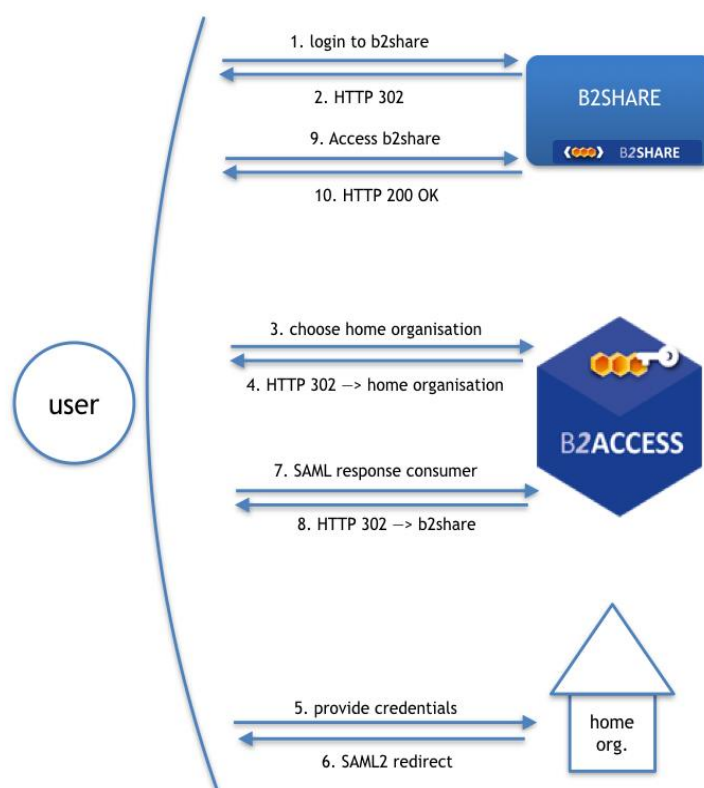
1. login to b2share

2. HTTP 302

B2SHARE

B2SHARE

9. Access b2share

10. HTTP 200 OK

3. choose home organisation

4. HTTP 302 —> home organisation

user

B2ACCESS

7. SAML response consumer

8. HTTP 302 —> b2share

5. provide credentials

6. SAML2 redirect

home org.